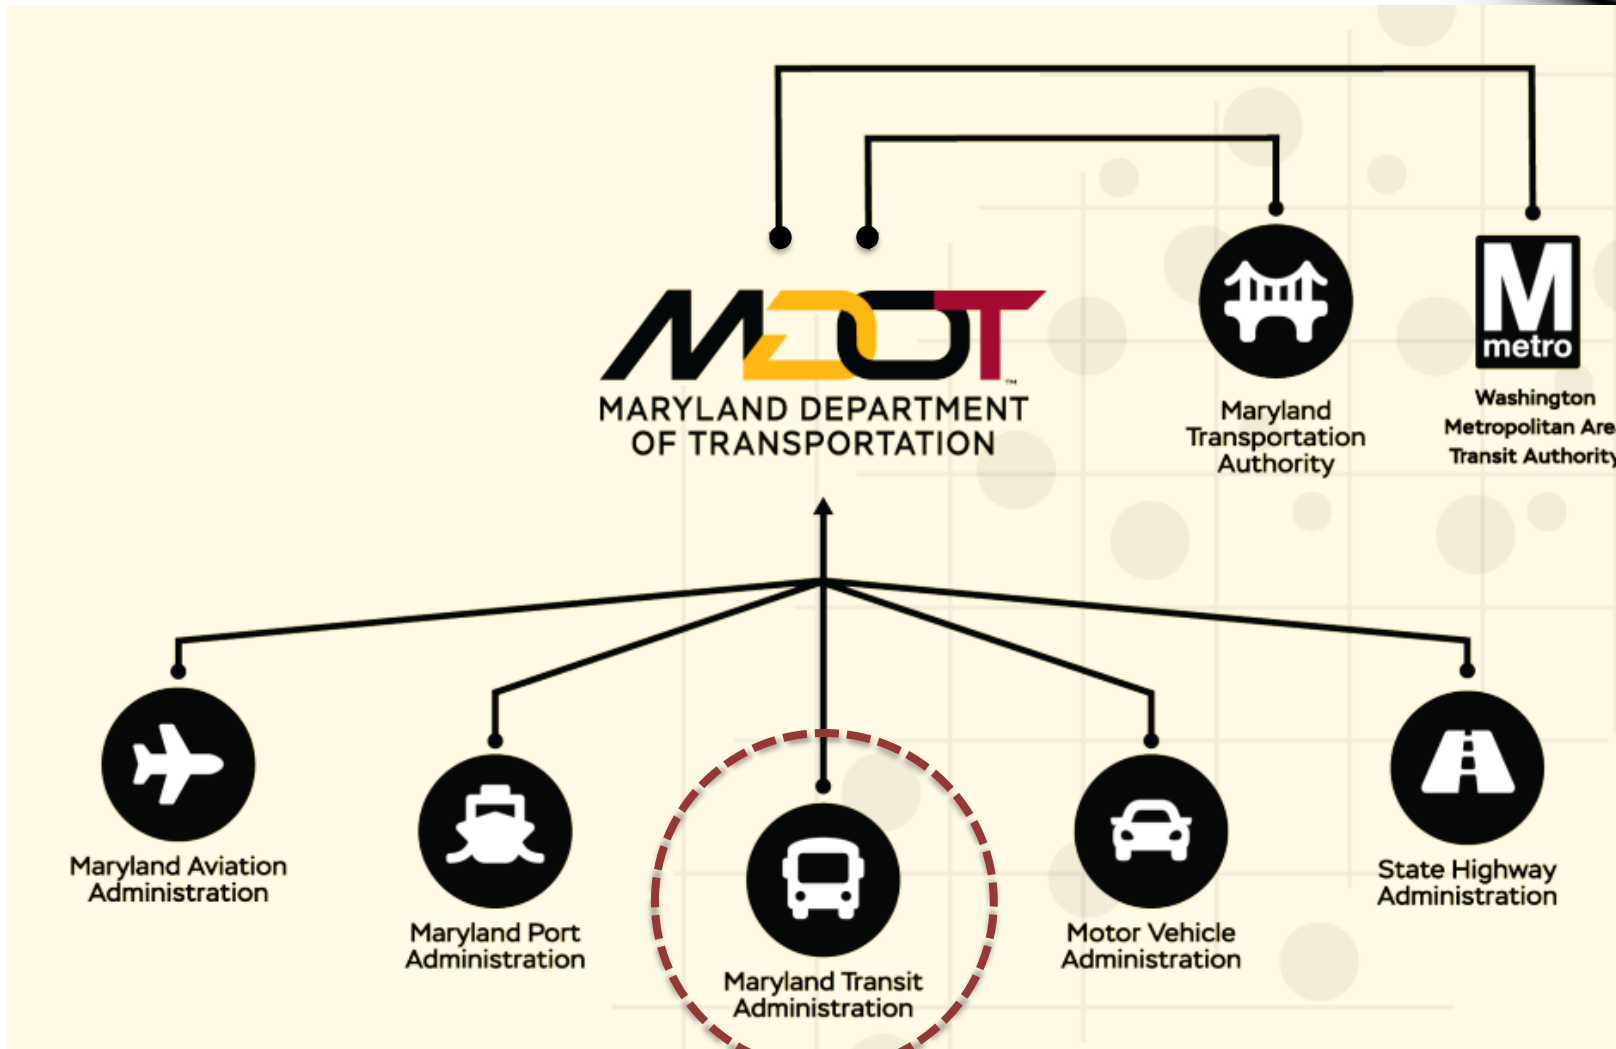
MDOT™
MARYLAND DEPARTMENT OF TRANSPORTATION

Maryland Transportation Authority

M metro

Washington Metropolitan Are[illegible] Transit Authorit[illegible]

Maryland Aviation Administration

Maryland Port Administration

Maryland Transit Administration

Motor Vehicle Administration

State Highway Administration